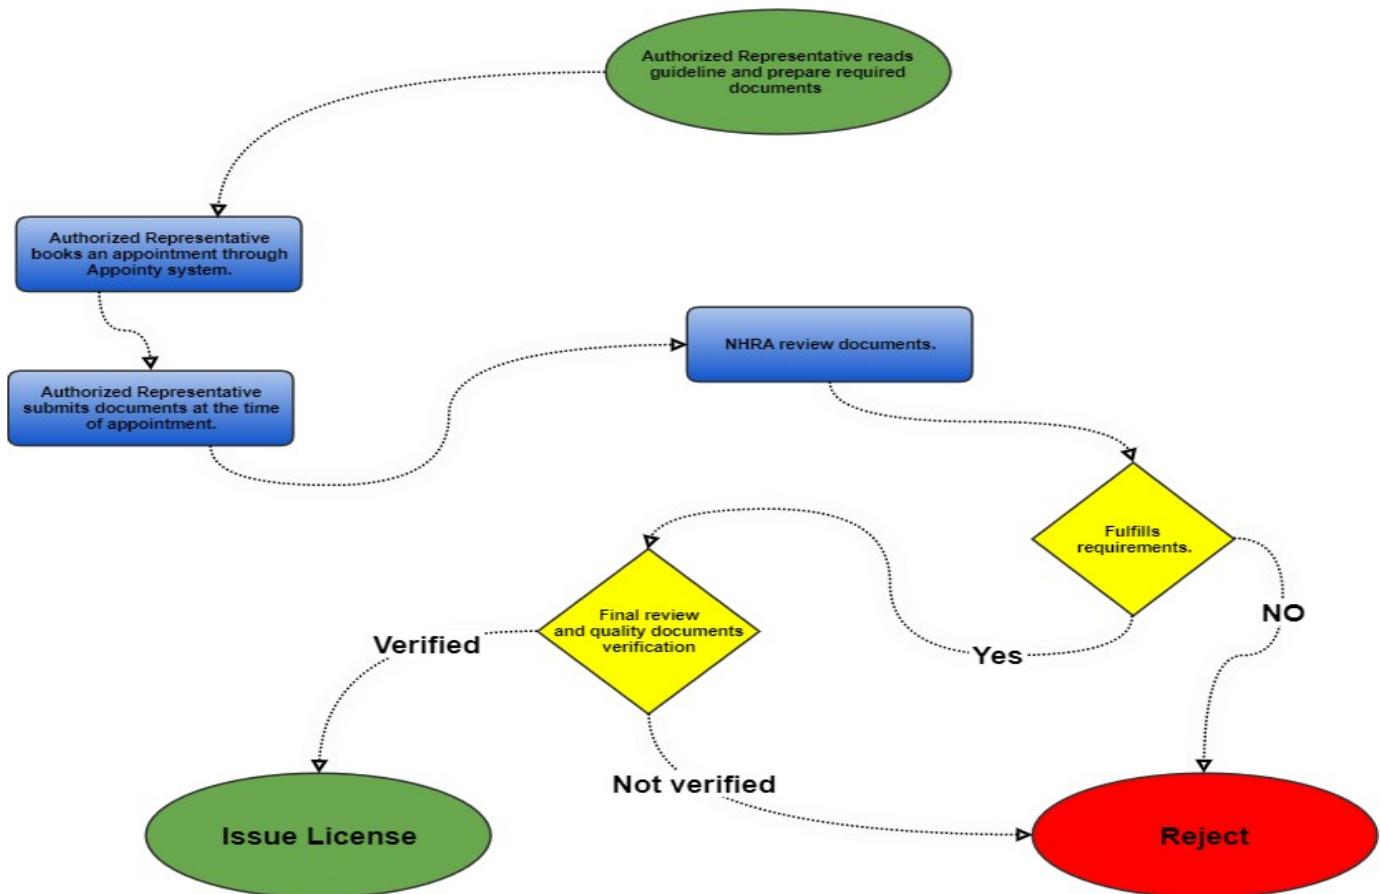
Authorized Representative reads guideline and prepare required documents

Authorized Representative books an appointment through Appointy system.

Authorized Representative submits documents at the time of appointment.

NHRA review documents.

Fulfills requirements.

NO

Yes

Final review and quality documents verification

Verified

Not verified

Issue License

Reject